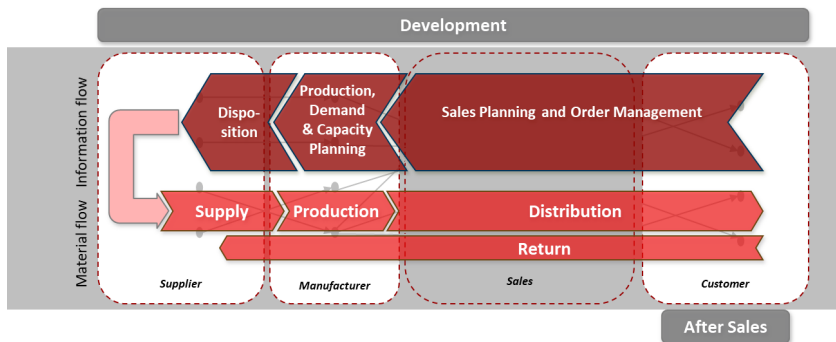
Development

Information flow

Material flow

Dispo-sition

Production, Demand & Capacity Planning

Sales Planning and Order Management

Supply

Production

Distribution

Return

Supplier

Manufacturer

Sales

Customer

After Sales